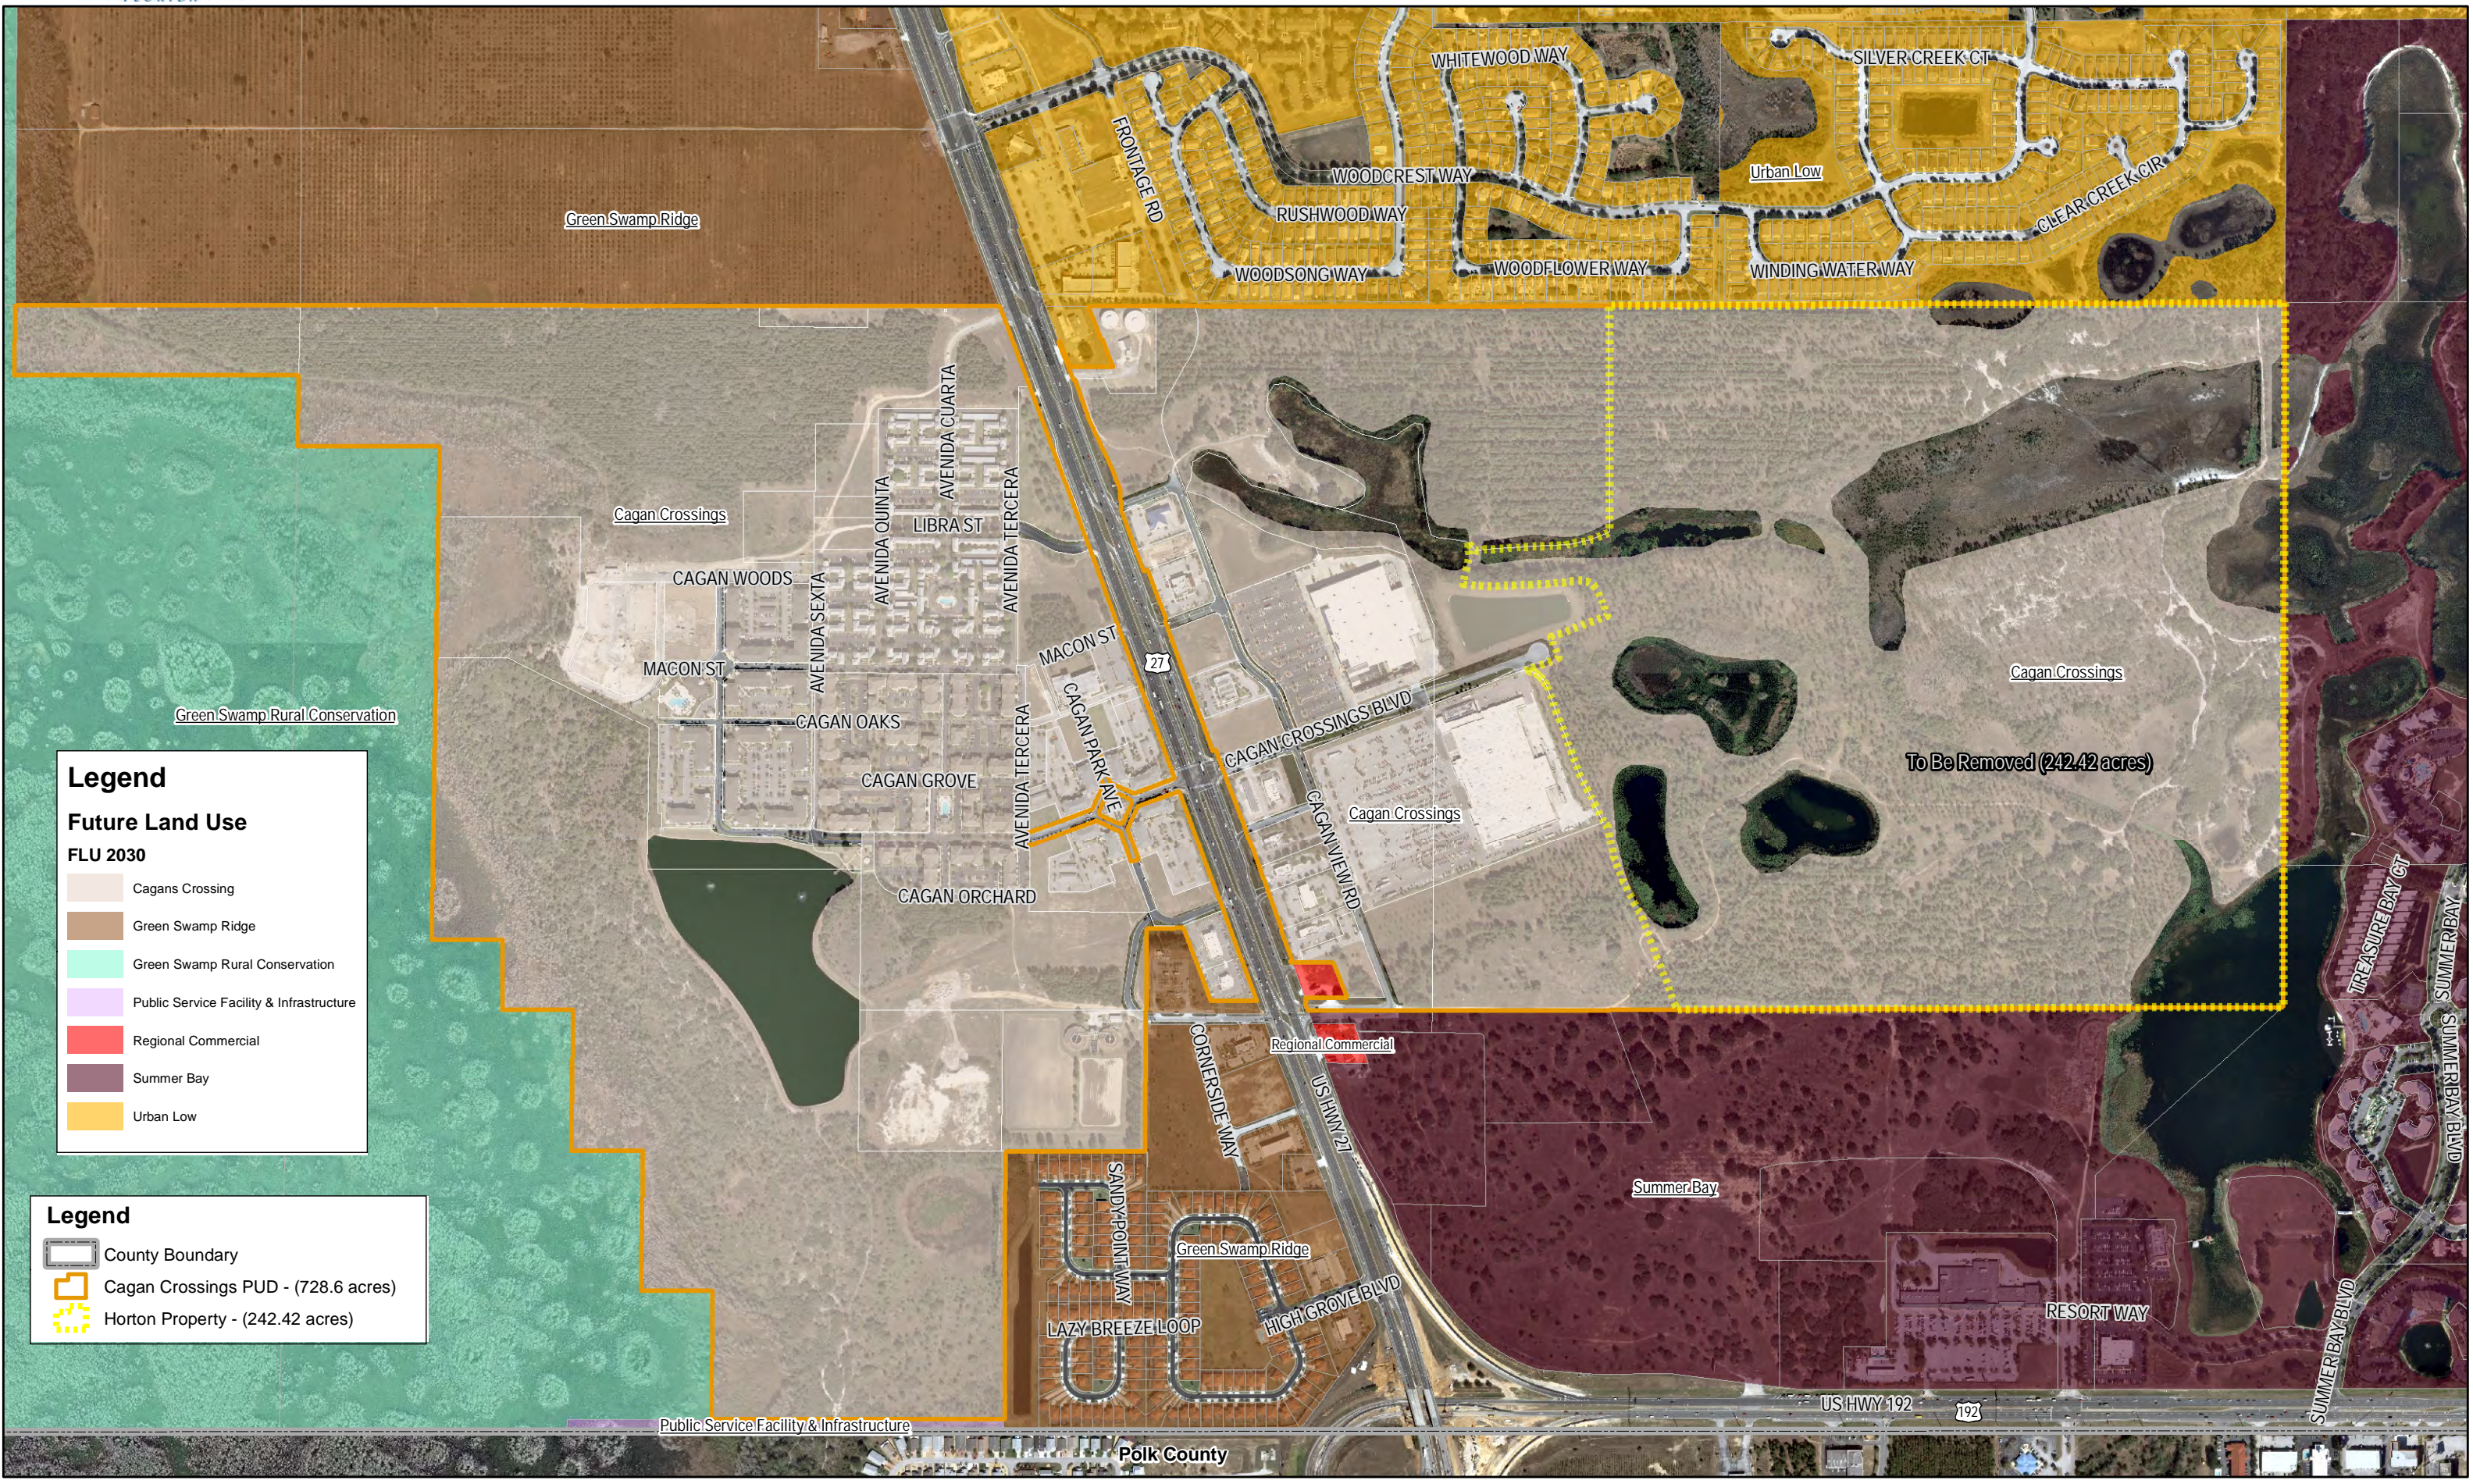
Green Swamp Ridge

WHITEWOOD WAY
SILVER CREEK CT
FRONTAGE RD
WOODCREST WAY
Urban Low
RUSHWOOD WAY
CLEAR CREEK CIR
WOODSONG WAY
WOODFLOWER WAY
WINDING WATER WAY

AVENIDA CUARTA
AVENIDA TERCERA
Cagan Crossings
LIBRA ST
AVENIDA QUINTA
CAGAN WOODS
AVENIDA SEXTA
AVENIDA TERCERA
MACON ST
MACON ST
27
CAGAN OAKS
Green Swamp Rural Conservation
CAGAN CROSSINGS BLVD
CAGAN PARK AVE
CAGAN GROVE
AVENIDA TERCERA
CAGAN VIEW RD
Cagan Crossings
Cagan Crossings
To Be Removed (242.42 acres)
CAGAN ORCHARD
Regional Commercial
CORNERSIDE WAY
US HWY 27
Summer Bay
TREASURE BAY CT
SUMMER BAY
SUMMER BAY BLVD
SANDY POINT WAY
Green Swamp Ridge
HIGH GROVE BLVD
LAZY BREEZE LOOP
RESORT WAY
SUMMER BAY BLVD
US HWY 192
192
Public Service Facility & Infrastructure
Polk County

Legend
Future Land Use
FLU 2030
Cagans Crossing
Green Swamp Ridge
Green Swamp Rural Conservation
Public Service Facility & Infrastructure
Regional Commercial
Summer Bay
Urban Low

Legend
County Boundary
Cagan Crossings PUD - (728.6 acres)
Horton Property - (242.42 acres)